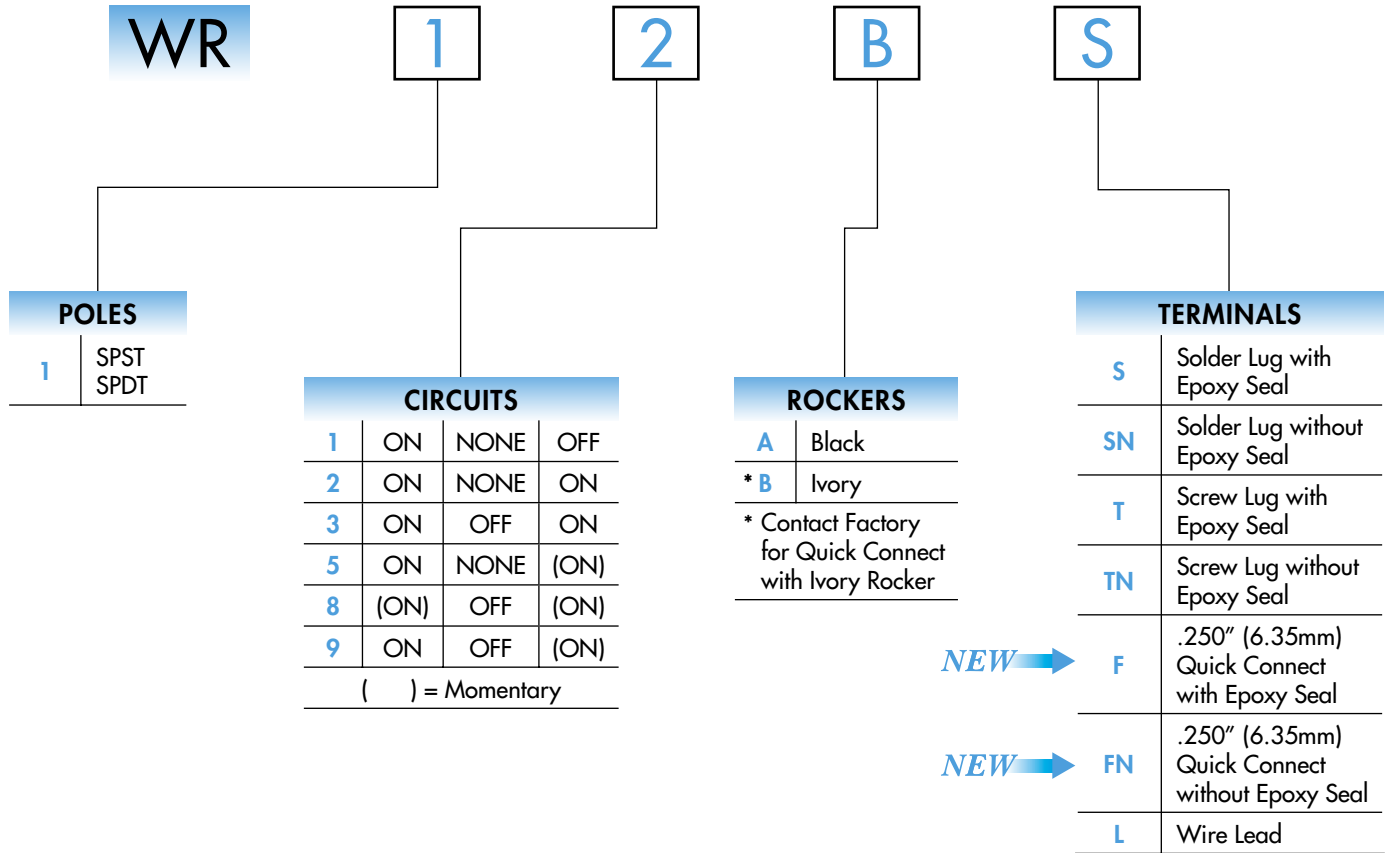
WR 1 2 B S

POLES

| 1 | SPST SPDT |
|---|---|

CIRCUITS

| | | | |
|---|---|---|---|
| 1 | ON | NONE | OFF |
| 2 | ON | NONE | ON |
| 3 | ON | OFF | ON |
| 5 | ON | NONE | (ON) |
| 8 | (ON) | OFF | (ON) |
| 9 | ON | OFF | (ON) |

( ) = Momentary

ROCKERS

| | |
|---|---|
| A | Black |
| * B | Ivory |

* Contact Factory for Quick Connect with Ivory Rocker

TERMINALS

| | |
|---|---|
| S | Solder Lug with Epoxy Seal |
| SN | Solder Lug without Epoxy Seal |
| T | Screw Lug with Epoxy Seal |
| TN | Screw Lug without Epoxy Seal |
| NEW F | .250″ (6.35mm) Quick Connect with Epoxy Seal |
| NEW FN | .250″ (6.35mm) Quick Connect without Epoxy Seal |
| L | Wire Lead |